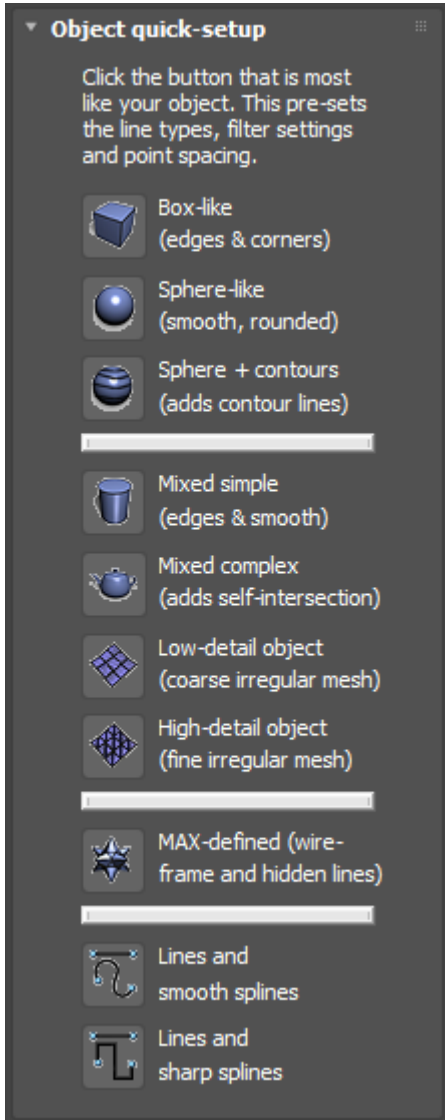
Object quick-setup

Click the button that is most like your object. This pre-sets the line types, filter settings and point spacing.

Box-like
(edges & corners)

Sphere-like
(smooth, rounded)

Sphere + contours
(adds contour lines)

Mixed simple
(edges & smooth)

Mixed complex
(adds self-intersection)

Low-detail object
(coarse irregular mesh)

High-detail object
(fine irregular mesh)

MAX-defined (wireframe and hidden lines)

Lines and
smooth splines

Lines and
sharp splines